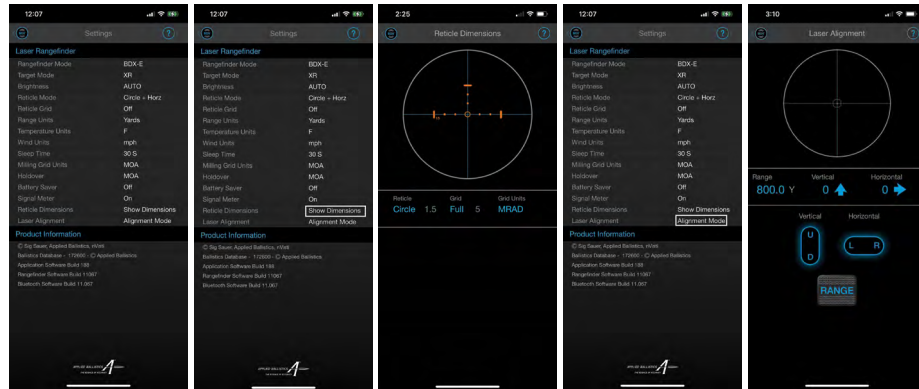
12:07

Settings

Laser Rangefinder

| | |
|---|---|
| Rangefinder Mode | BDX-E |
| Target Mode | XR |
| Brightness | AUTO |
| Reticle Mode | Circle + Horz |
| Reticle Grid | Off |
| Range Units | Yards |
| Temperature Units | F |
| Wind Units | mph |
| Sleep Time | 30 S |
| Milling Grid Units | MOA |
| Holdover | MOA |
| Battery Saver | Off |
| Signal Meter | On |
| Reticle Dimensions | Show Dimensions |
| Laser Alignment | Alignment Mode |

Product Information

© Sig Sauer, Applied Ballistics, nVisti
Ballistics Database - 172600 - © Applied Ballistics
Application Software Build 188
Rangefinder Software Build 11067
Bluetooth Software Build 11.067

12:07

Settings

Laser Rangefinder

| | |
|---|---|
| Rangefinder Mode | BDX-E |
| Target Mode | XR |
| Brightness | AUTO |
| Reticle Mode | Circle + Horz |
| Reticle Grid | Off |
| Range Units | Yards |
| Temperature Units | F |
| Wind Units | mph |
| Sleep Time | 30 S |
| Milling Grid Units | MOA |
| Holdover | MOA |
| Battery Saver | Off |
| Signal Meter | On |
| Reticle Dimensions | Show Dimensions |
| Laser Alignment | Alignment Mode |

Product Information

© Sig Sauer, Applied Ballistics, nVisti
Ballistics Database - 172600 - © Applied Ballistics
Application Software Build 188
Rangefinder Software Build 11067
Bluetooth Software Build 11.067

2:25

Reticle Dimensions

| Reticle | | Grid | | Grid Units |
|---|---|---|---|---|
| Circle | 1.5 | Full | 5 | MRAD |

12:07

Settings

Laser Rangefinder

| | |
|---|---|
| Rangefinder Mode | BDX-E |
| Target Mode | XR |
| Brightness | AUTO |
| Reticle Mode | Circle + Horz |
| Reticle Grid | Off |
| Range Units | Yards |
| Temperature Units | F |
| Wind Units | mph |
| Sleep Time | 30 S |
| Milling Grid Units | MOA |
| Holdover | MOA |
| Battery Saver | Off |
| Signal Meter | On |
| Reticle Dimensions | Show Dimensions |
| Laser Alignment | Alignment Mode |

Product Information

© Sig Sauer, Applied Ballistics, nVisti
Ballistics Database - 172600 - © Applied Ballistics
Application Software Build 188
Rangefinder Software Build 11067
Bluetooth Software Build 11.067

3:10

Laser Alignment

Range 800.0 Y
Vertical 0
Horizontal 0

Vertical
U
D

Horizontal
L R

RANGE